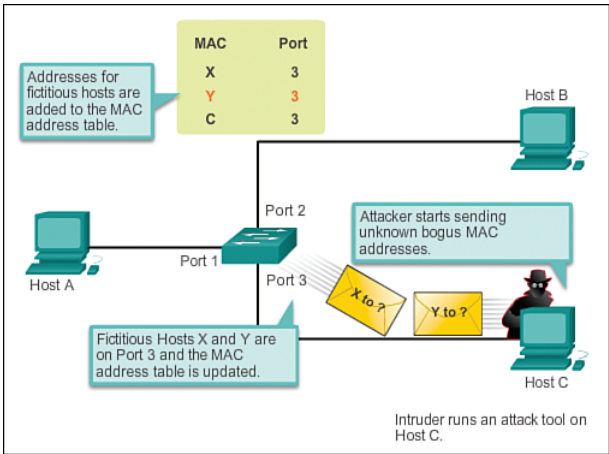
Addresses for fictitious hosts are added to the MAC address table.

| MAC | Port |
|---|---|
| X | 3 |
| Y | 3 |
| C | 3 |

Host B

Port 2

Attacker starts sending unknown bogus MAC addresses.

Port 1

Host A

Port 3

X to ?

Y to ?

Fictitious Hosts X and Y are on Port 3 and the MAC address table is updated.

Host C

Intruder runs an attack tool on Host C.